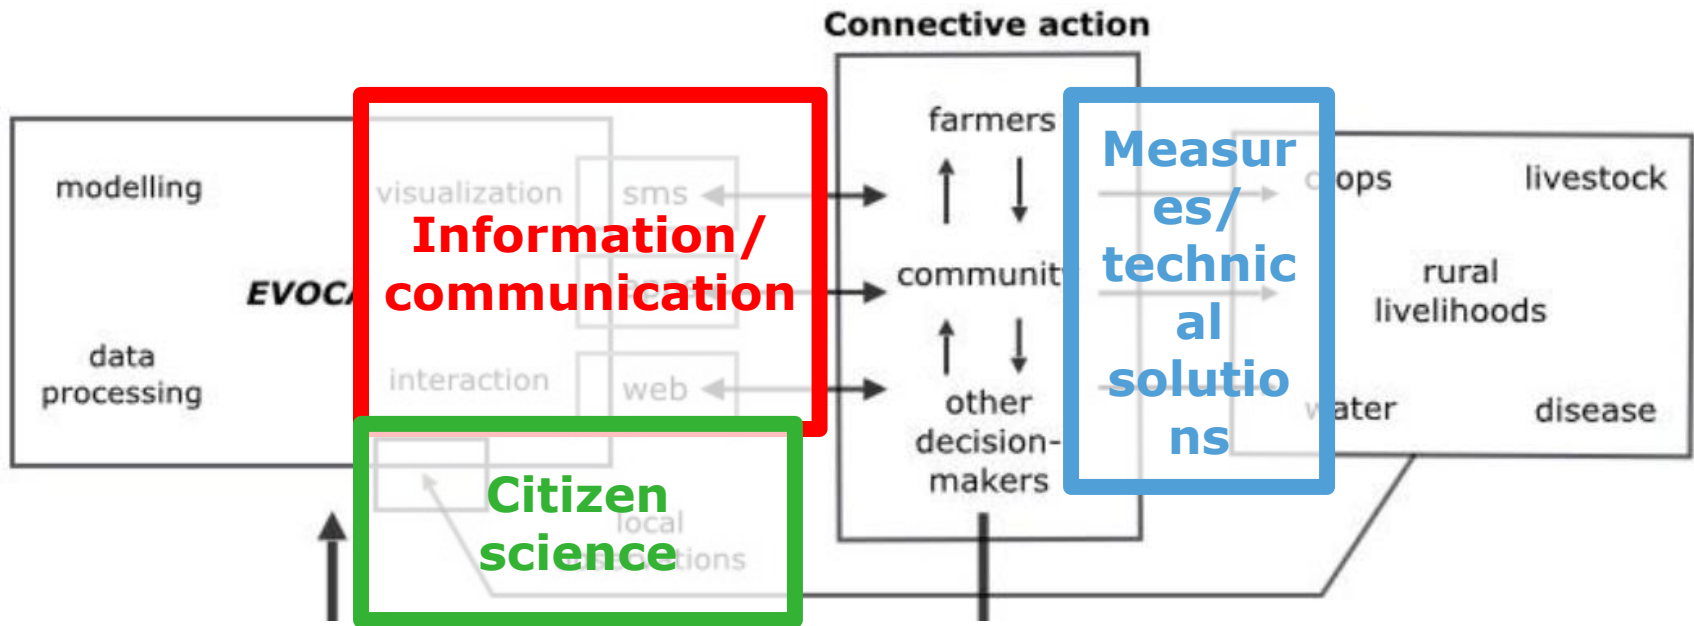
Connective action

modelling

EVOC

data processing

visualization

sms

interaction

web

Information/ communication

Citizen science

local

tions

farmers

communit

other decision-makers

Measures/ technical solutions

ops

livestock

rural livelihoods

ater

disease